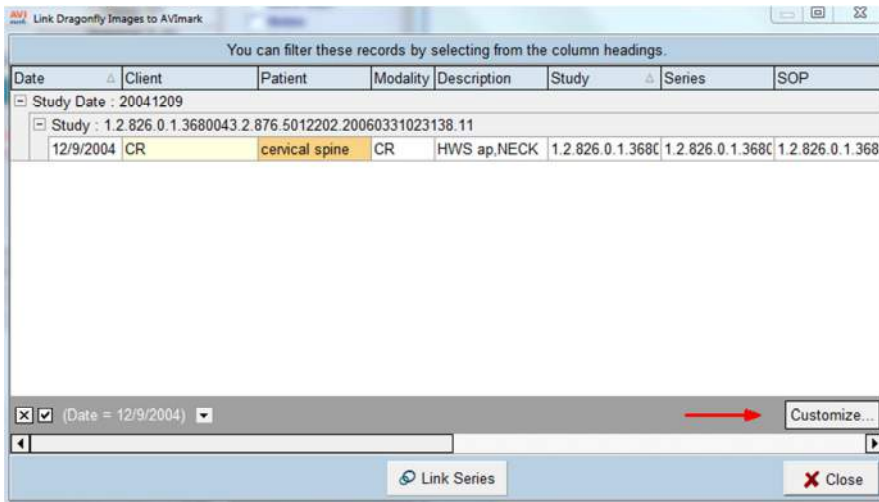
Link Dragonfly Images to AVImark

You can filter these records by selecting from the column headings.

| Date | Client | Patient | Modality | Description | Study | Series | SOP |
|---|---|---|---|---|---|---|---|
| Study Date : 20041209 | | | | | | | |
| Study : 1.2.826.0.1.3680043.2.876.5012202.20060331023138.11 | | | | | | | |
| 12/9/2004 | CR | cervical spine | CR | HWS ap,NECK | 1.2.826.0.1.368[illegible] | 1.2.826.0.1.368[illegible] | 1.2.826.0.1.368 |

(Date = 12/9/2004)

Customize...

Link Series

Close